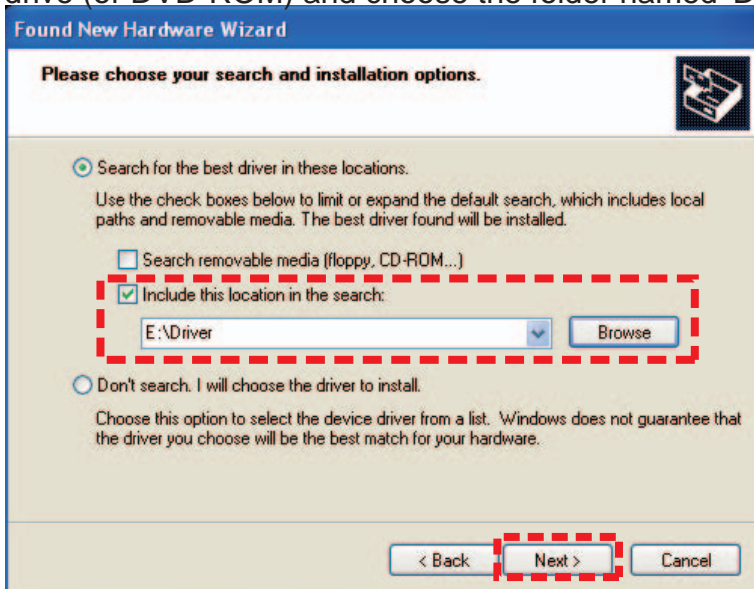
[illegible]

Found New Hardware Wizard

Please choose your search and installation options.

Search for the best driver in these locations.

Use the check boxes below to limit or expand the default search, which includes local paths and removable media. The best driver found will be installed.

Search removable media (floppy, CD-ROM...)

Include this location in the search:

E:\Driver

Browse

Don't search. I will choose the driver to install.

Choose this option to select the device driver from a list. Windows does not guarantee that the driver you choose will be the best match for your hardware.

< Back

Next >

Cancel